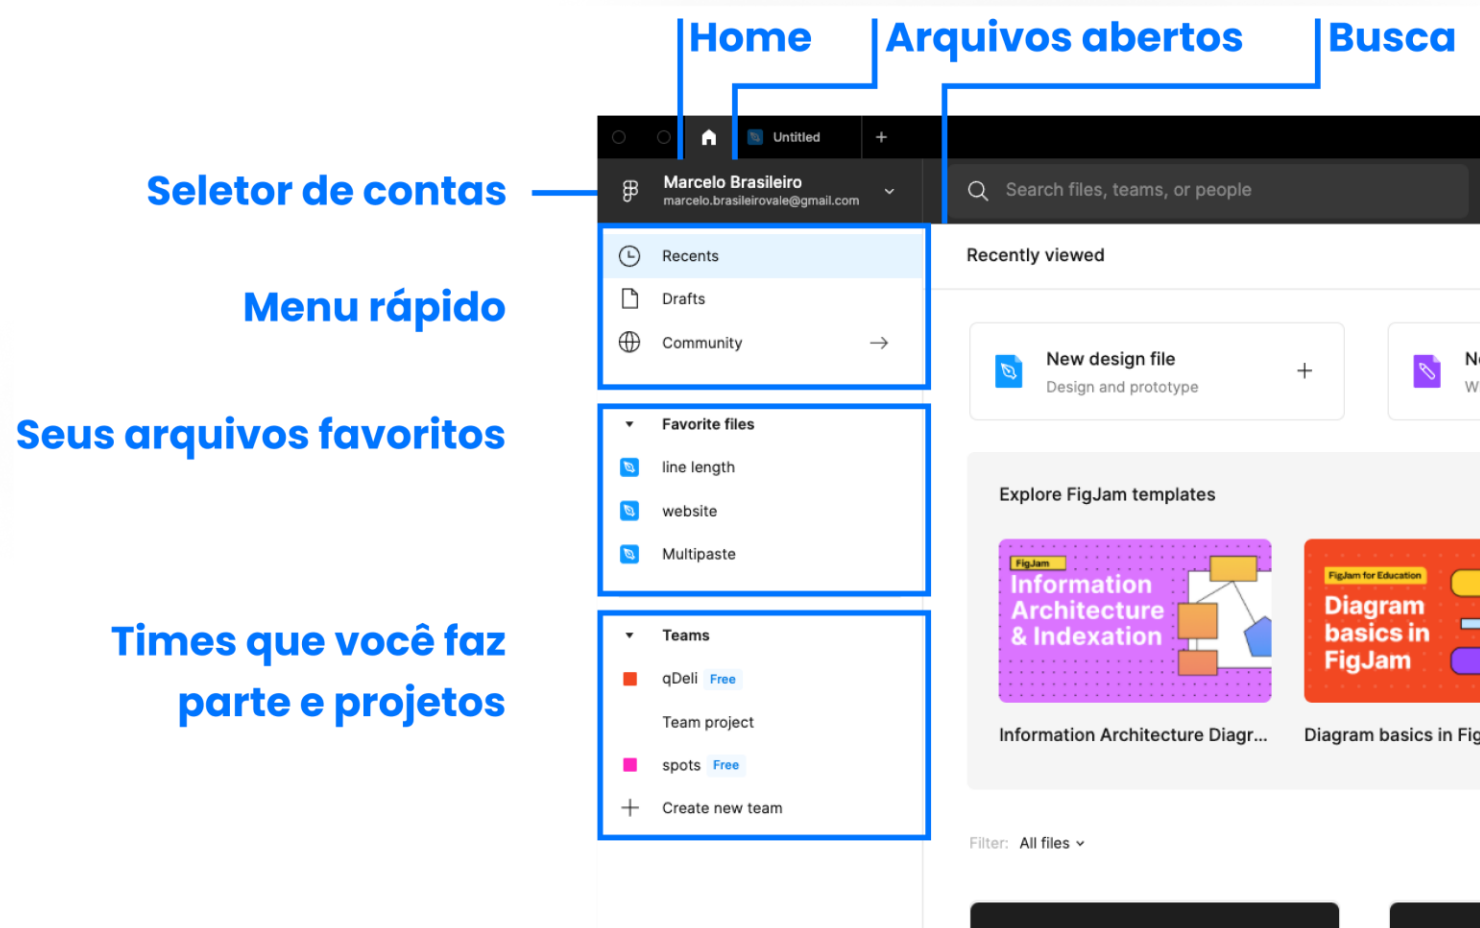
Home
Arquivos abertos
Busca

Seletor de contas

Menu rápido

Seus arquivos favoritos

Times que você faz parte e projetos

Untitled
+

Marcelo Brasileiro
marcelo.brasileirovale@gmail.com

Search files, teams, or people

Recents
Drafts
Community

Favorite files
line length
website
Multipaste

Teams
qDeli Free
Team project
spots Free
Create new team

Recently viewed

New design file
Design and prototype
+

N
W

Explore FigJam templates

FigJam
Information Architecture & Indexation

FigJam for Education
Diagram basics in FigJam

Information Architecture Diagr...
Diagram basics in Fig

Filter: All files